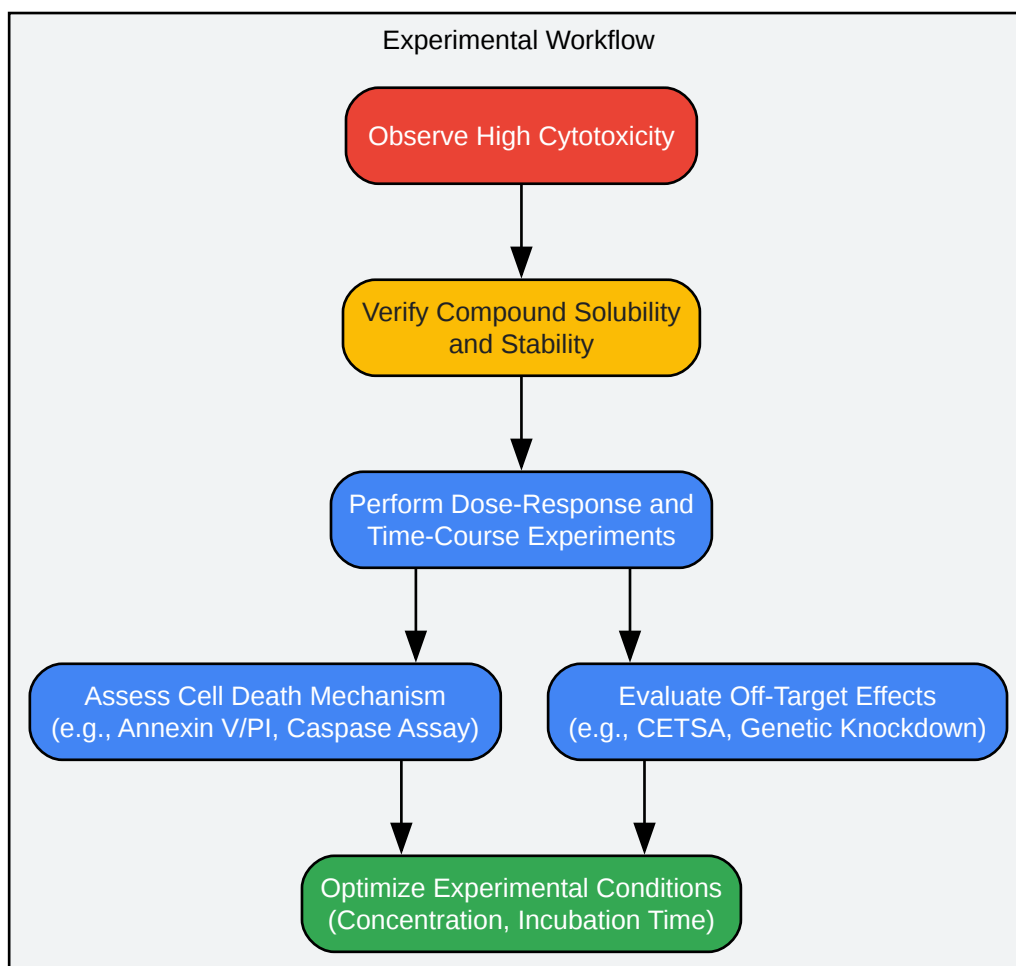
Experimental Workflow

Observe High Cytotoxicity

Verify Compound Solubility and Stability

Perform Dose-Response and Time-Course Experiments

Assess Cell Death Mechanism (e.g., Annexin V/PI, Caspase Assay)

Evaluate Off-Target Effects (e.g., CETSA, Genetic Knockdown)

Optimize Experimental Conditions (Concentration, Incubation Time)